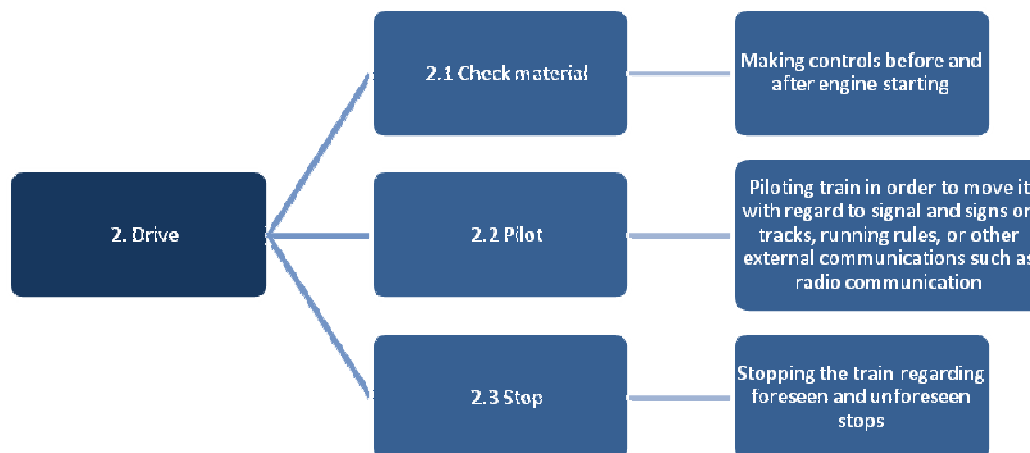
2. Drive

2.1 Check material

Making controls before and after engine starting

2.2 Pilot

Piloting train in order to move it with regard to signal and signs on tracks, running rules, or other external communications such as radio communication

2.3 Stop

Stopping the train regarding foreseen and unforeseen stops